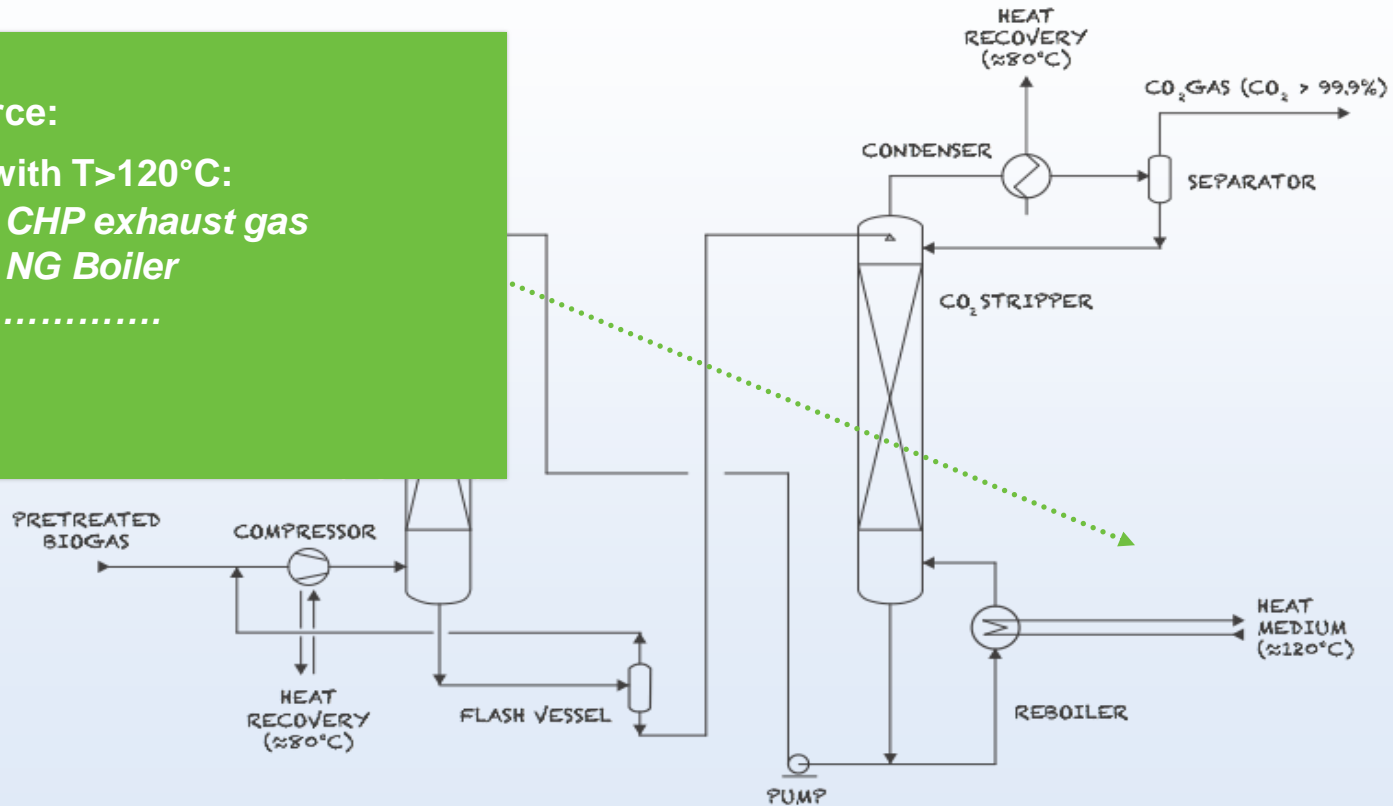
rce:

with T>120°C:

CHP exhaust gas

NG Boiler

…………

HEAT RECOVERY (≈80°C)

$CO_2$ GAS ($CO_2$ > 99,9%)

CONDENSER

SEPARATOR

$CO_2$ STRIPPER

PRETREATED BIOGAS

COMPRESSOR

HEAT MEDIUM (≈120°C)

HEAT RECOVERY (≈80°C)

FLASH VESSEL

REBOILER

PUMP